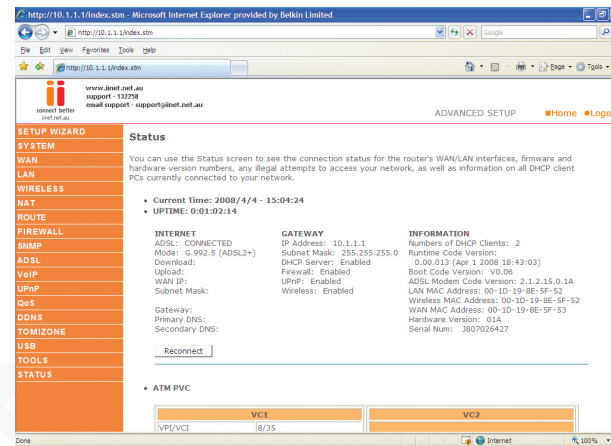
http://10.1.1.1/index.stm - Microsoft Internet Explorer provided by Belkin Limited

http://10.1.1.1/index.stm

Google

File Edit View Favorites Tools Help

http://10.1.1.1/index.stm

Page Tools

connect better
iinet.net.au

www.iinet.net.au
support - 132258
email support - support@iinet.net.au

ADVANCED SETUP

Home Logo

SETUP WIZARD
SYSTEM
WAN
LAN
WIRELESS
NAT
ROUTE
FIREWALL
SNMP
ADSL
VoIP
UPnP
QoS
DDNS
TOMIZONE
USB
TOOLS
STATUS

Status

You can use the Status screen to see the connection status for the router's WAN/LAN interfaces, firmware and hardware version numbers, any illegal attempts to access your network, as well as information on all DHCP client PCs currently connected to your network.

• Current Time: 2008/4/4 - 15:04:24
• UPTIME: 0:01:02:14

INTERNET
ADSL: CONNECTED
Mode: G.992.5 (ADSL2+)
Download:
Upload:
WAN IP:
Subnet Mask:

Gateway:
Primary DNS:
Secondary DNS:

GATEWAY
IP Address: 10.1.1.1
Subnet Mask: 255.255.255.0
DHCP Server: Enabled
Firewall: Enabled
UPnP: Enabled
Wireless: Enabled

INFORMATION
Numbers of DHCP Clients: 2
Runtime Code Version:
0.00.013 (Apr 1 2008 18:43:03)
Boot Code Version: V0.06
ADSL Modem Code Version: 2.1.2.15.0.1A
LAN MAC Address: 00-1D-19-8E-5F-52
Wireless MAC Address: 00-1D-19-8E-5F-52
WAN MAC Address: 00-1D-19-8E-5F-53
Hardware Version: 01A
Serial Num: J807026427

Reconnect

• ATM PVC

| VC1 | | VC2 |
|---|---|---|
| VPI/VCI | 8/35 | |

Done

Internet

100%